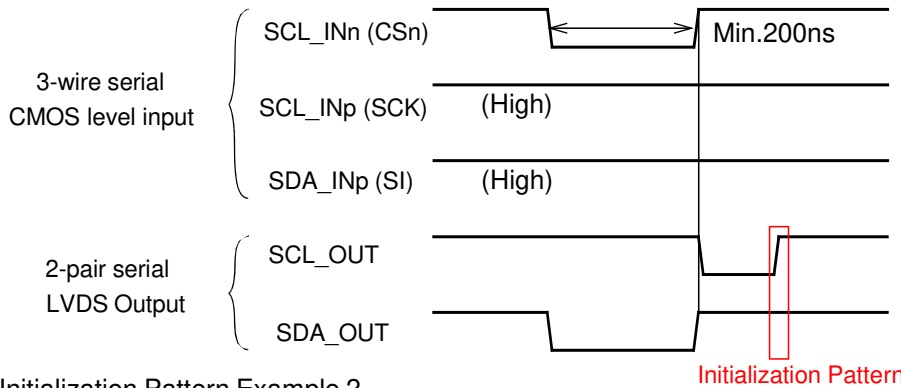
3-wire serial CMOS level input

SCL_INn (CSn)

Min.200ns

SCL_INp (SCK)

(High)

SDA_INp (SI)

(High)

2-pair serial LVDS Output

SCL_OUT

SDA_OUT

Initialization Pattern

Initialization Pattern Example 2